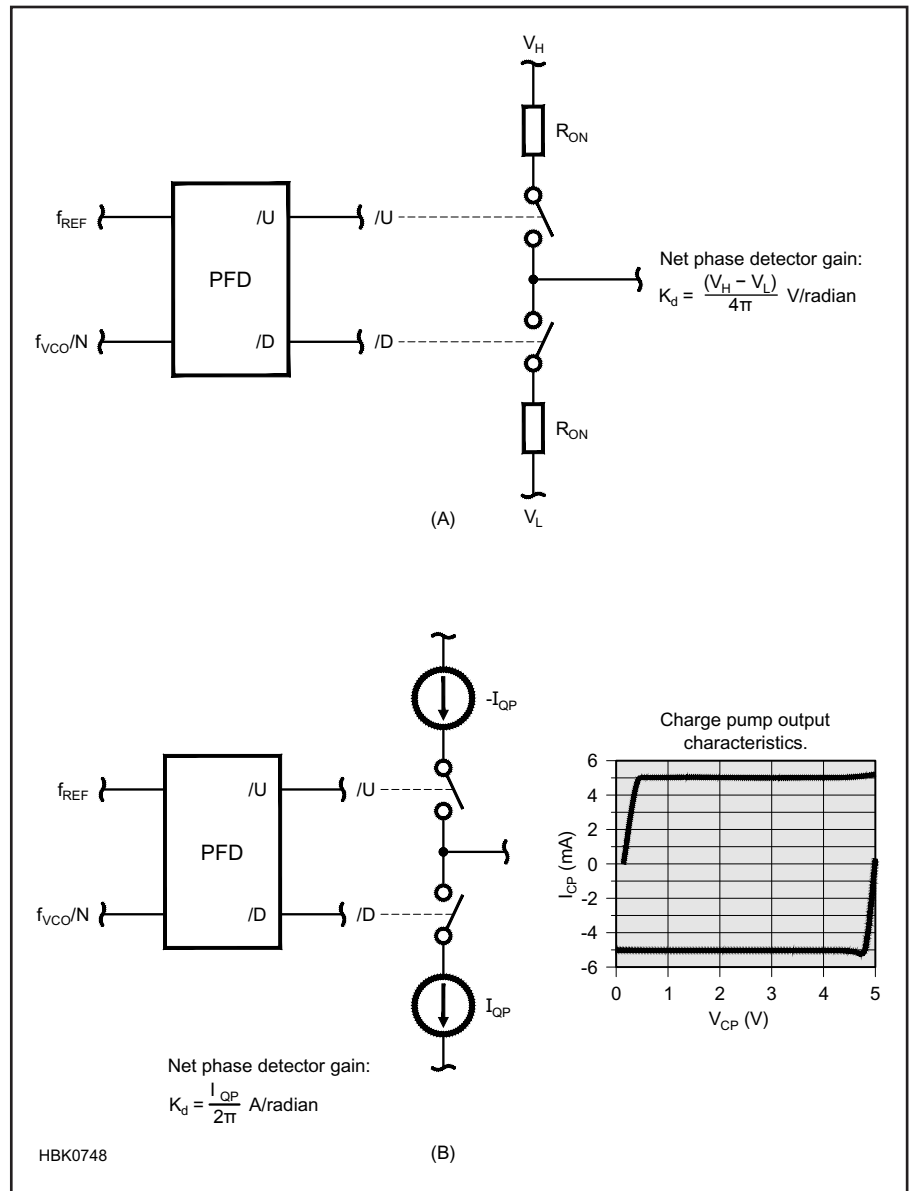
$V_H$

$R_{ON}$

$f_{REF}$

/U

/U

PFD

Net phase detector gain:
$K_d = \frac{(V_H - V_L)}{4\pi}$ V/radian

$f_{VCO}/N$

/D

/D

$R_{ON}$

(A)

$V_L$

$-I_{QP}$

Charge pump output characteristics.

$f_{REF}$

/U

/U

PFD

$f_{VCO}/N$

/D

/D

$I_{QP}$

6
4
2
0
-2
-4
-6

$I_{CP}$ (mA)

0 1 2 3 4 5

$V_{CP}$ (V)

Net phase detector gain:
$K_d = \frac{I_{QP}}{2\pi}$ A/radian

HBK0748

(B)